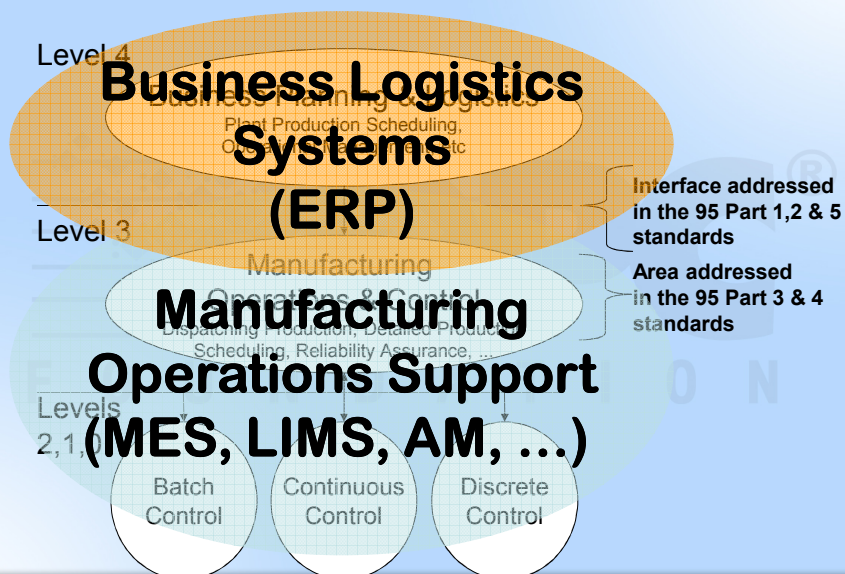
Level 4

Business Logistics Systems (ERP)

Business Planning & Logistics

Plant Production Scheduling, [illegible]

Interface addressed in the 95 Part 1,2 & 5 standards

Level 3

Manufacturing Operations & Control

Manufacturing Operations Support (MES, LIMS, AM, ...)

Dispatching Production, Detailed Production Scheduling, Reliability Assurance, ...

Area addressed in the 95 Part 3 & 4 standards

Levels 2,1,0

Batch Control

Continuous Control

Discrete Control